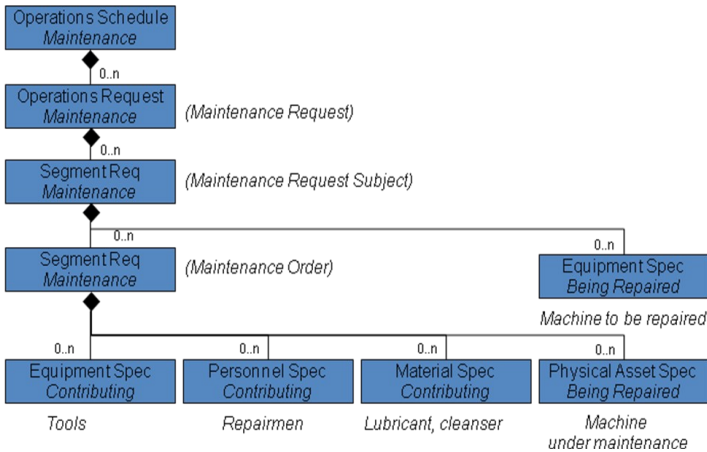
Operations Schedule
*Maintenance*

0..n

Operations Request
*Maintenance*

*(Maintenance Request)*

0..n

Segment Req
*Maintenance*

*(Maintenance Request Subject)*

0..n

0..n

Segment Req
*Maintenance*

*(Maintenance Order)*

Equipment Spec
*Being Repaired*

*Machine to be repaired*

0..n

0..n

0..n

0..n

Equipment Spec
*Contributing*

Personnel Spec
*Contributing*

Material Spec
*Contributing*

Physical Asset Spec
*Being Repaired*

*Tools*

*Repairmen*

*Lubricant, cleanser*

*Machine under maintenance*